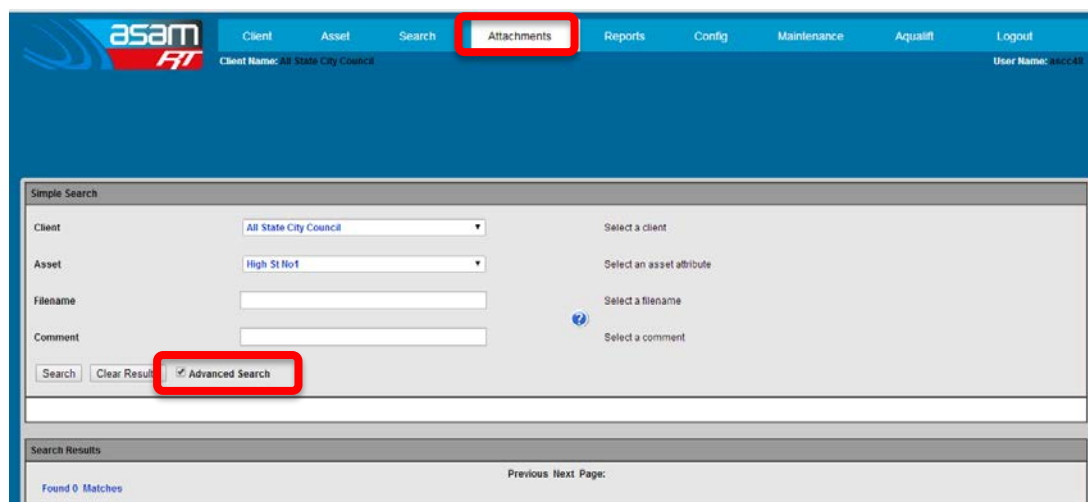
asam RT

Client Asset Search Attachments Reports Config Maintenance Aqualift Logout

Client Name: All State City Council

User Name: ascc48

Simple Search

Client All State City Council Select a client

Asset High St No1 Select an asset attribute

Filename Select a filename

Comment Select a comment

Search Clear Result Advanced Search

Search Results

Previous Next Page:

Found 0 Matches